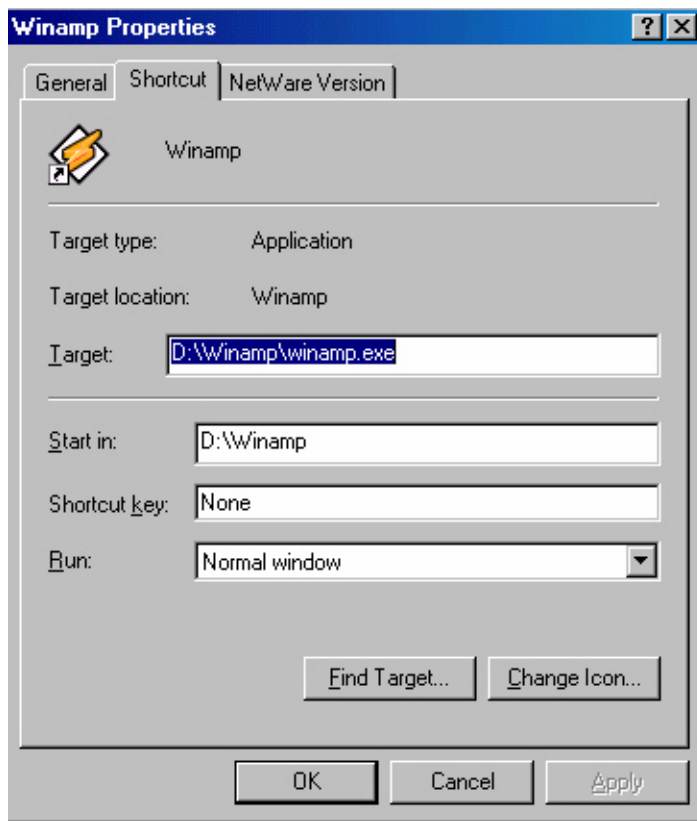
Winamp Properties

? X

General | Shortcut | NetWare Version

Winamp

Target type: Application

Target location: Winamp

Target: D:\Winamp\winamp.exe

Start in: D:\Winamp

Shortcut key: None

Run: Normal window

Find Target... | Change Icon...

OK | Cancel | Apply